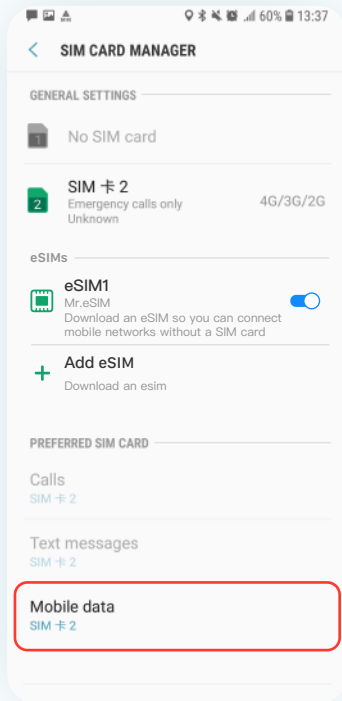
60% 13:37

SIM CARD MANAGER

GENERAL SETTINGS

1 No SIM card

2 SIM 卡 2
Emergency calls only
Unknown
4G/3G/2G

eSIMs

eSIM1
Mr.eSIM
Download an eSIM so you can connect mobile networks without a SIM card

Add eSIM
Download an esim

PREFERRED SIM CARD

Calls
SIM 卡 2

Text messages
SIM 卡 2

Mobile data
SIM 卡 2